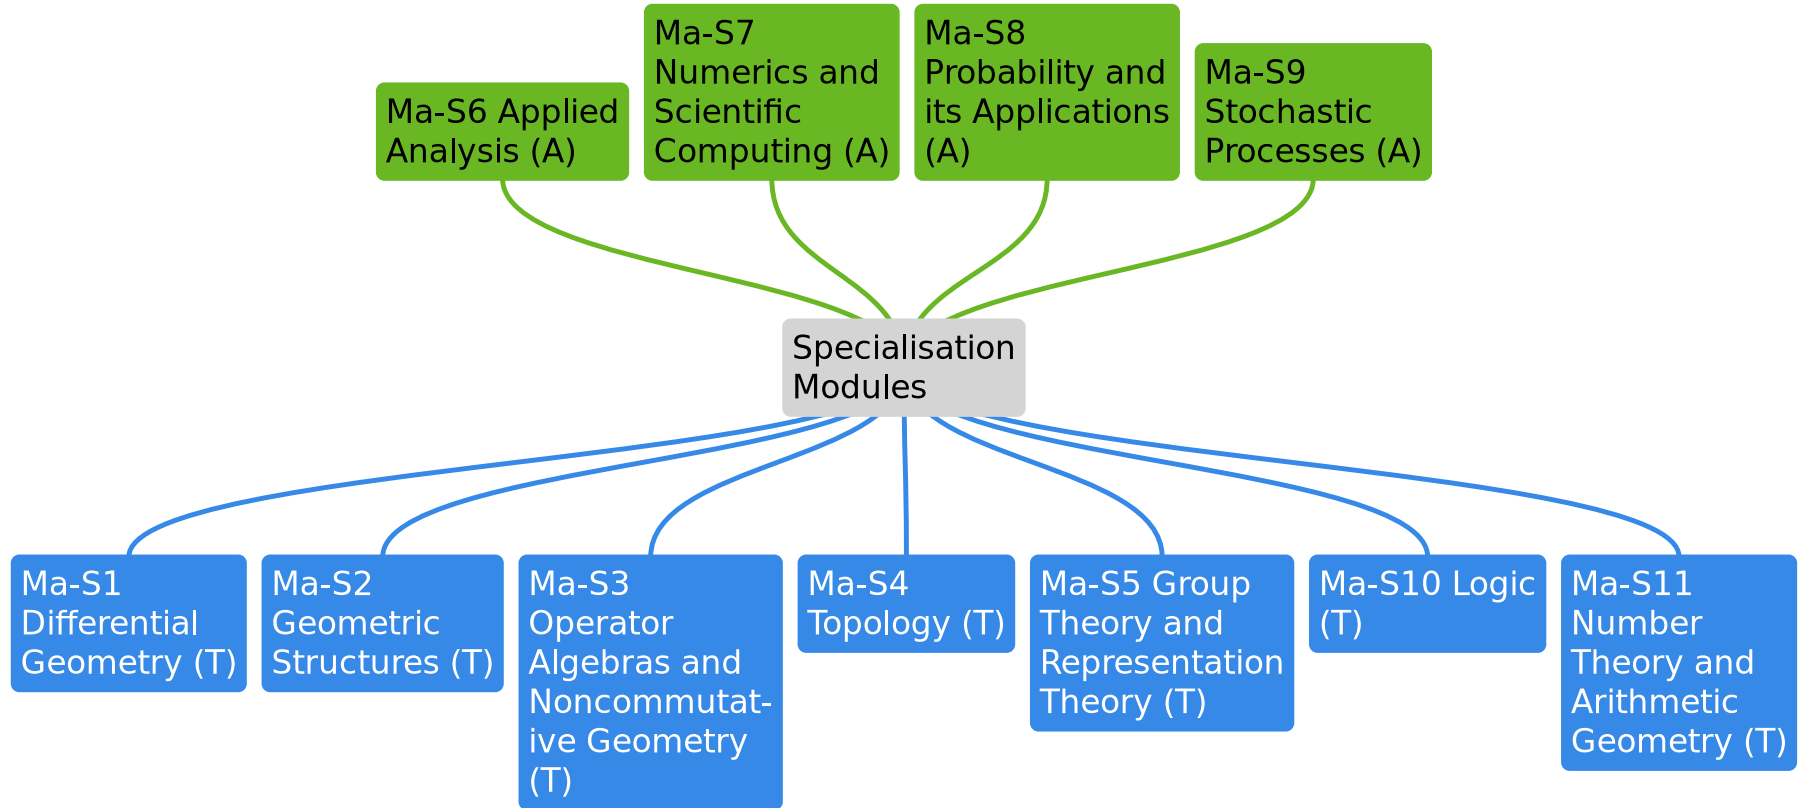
Ma-S6 Applied Analysis (A)

Ma-S7 Numerics and Scientific Computing (A)

Ma-S8 Probability and its Applications (A)

Ma-S9 Stochastic Processes (A)

Specialisation Modules

Ma-S1 Differential Geometry (T)

Ma-S2 Geometric Structures (T)

Ma-S3 Operator Algebras and Noncommutative Geometry (T)

Ma-S4 Topology (T)

Ma-S5 Group Theory and Representation Theory (T)

Ma-S10 Logic (T)

Ma-S11 Number Theory and Arithmetic Geometry (T)